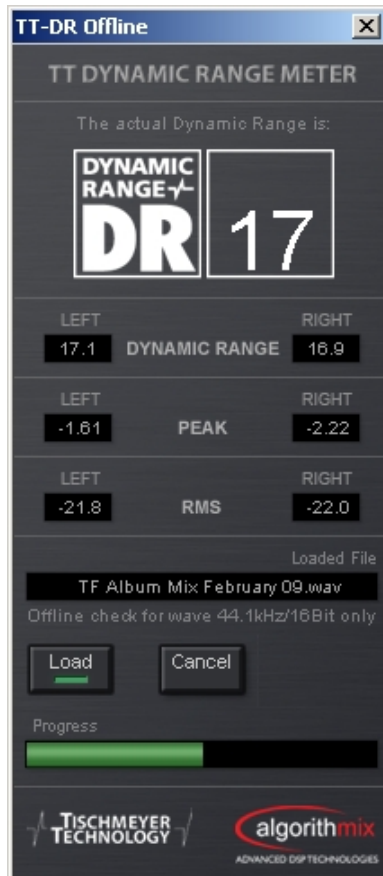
TT-DR Offline
×

TT DYNAMIC RANGE METER

The actual Dynamic Range is:

DYNAMIC RANGE DR
17

LEFT
17.1
DYNAMIC RANGE
RIGHT
16.9

LEFT
-1.61
PEAK
RIGHT
-2.22

LEFT
-21.8
RMS
RIGHT
-22.0

Loaded File
TF Album Mix February 09.wav
Offline check for wave 44.1kHz/16Bit only

Load
Cancel

Progress

TISCHMEYER TECHNOLOGY
algorithmix
ADVANCED DSP TECHNOLOGIES